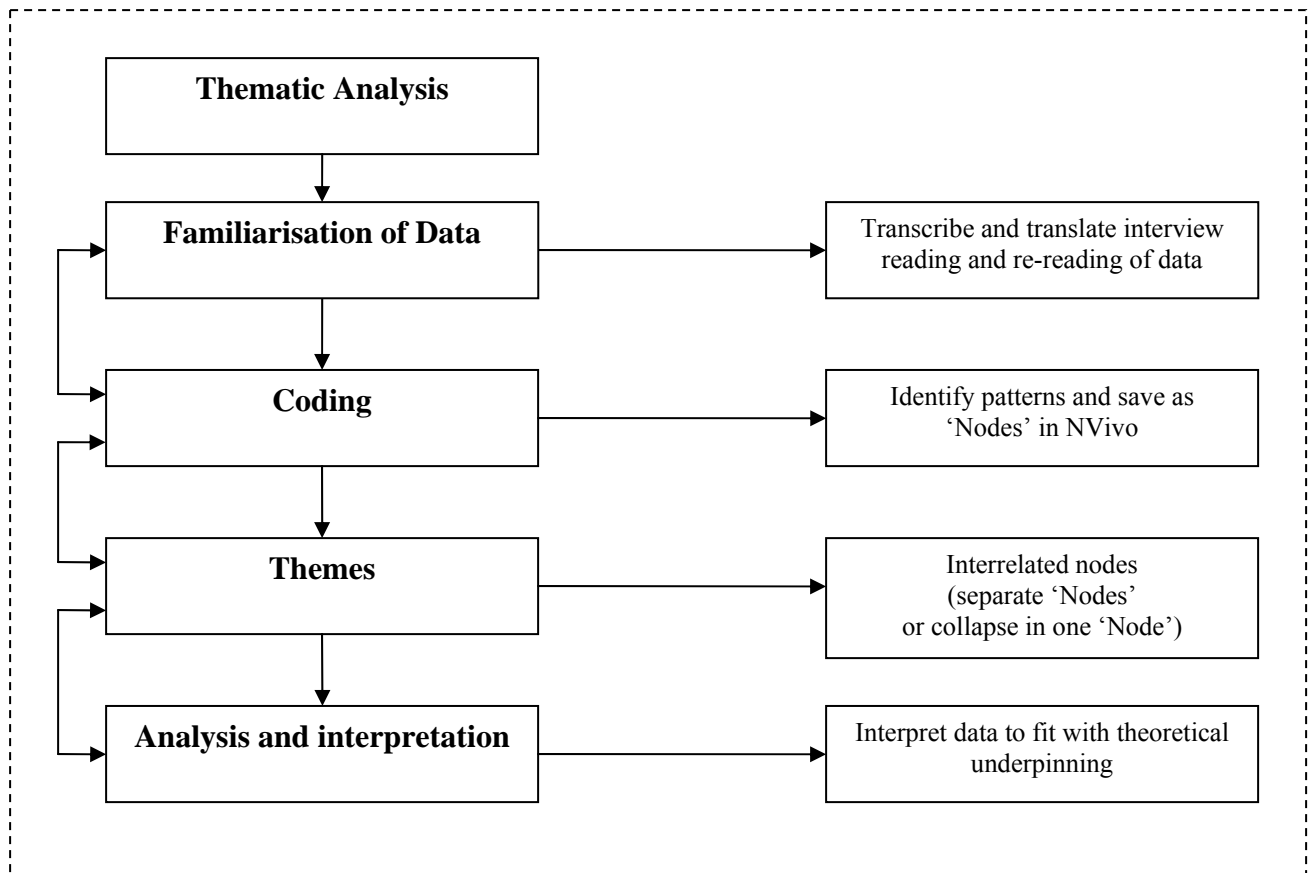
Thematic Analysis

Familiarisation of Data

Transcribe and translate interview reading and re-reading of data

Coding

Identify patterns and save as 'Nodes' in NVivo

Themes

Interrelated nodes (separate 'Nodes' or collapse in one 'Node')

Analysis and interpretation

Interpret data to fit with theoretical underpinning